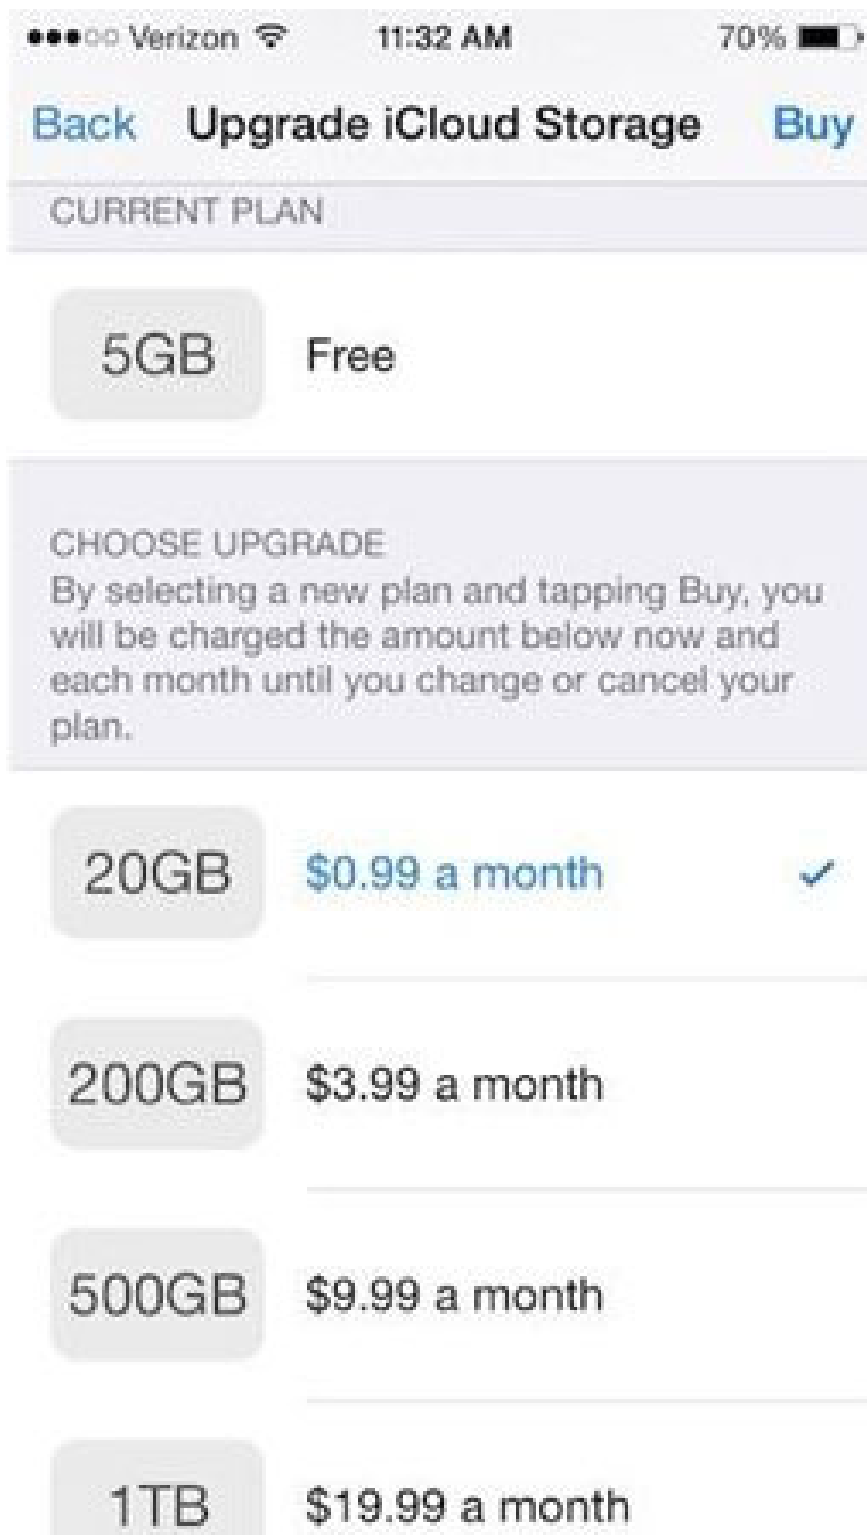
●●●○○ Verizon 11:32 AM 70%

Back Upgrade iCloud Storage Buy

CURRENT PLAN

5GB Free

CHOOSE UPGRADE
By selecting a new plan and tapping Buy, you will be charged the amount below now and each month until you change or cancel your plan.

20GB \$0.99 a month ✓

200GB \$3.99 a month

500GB \$9.99 a month

1TB \$19.99 a month